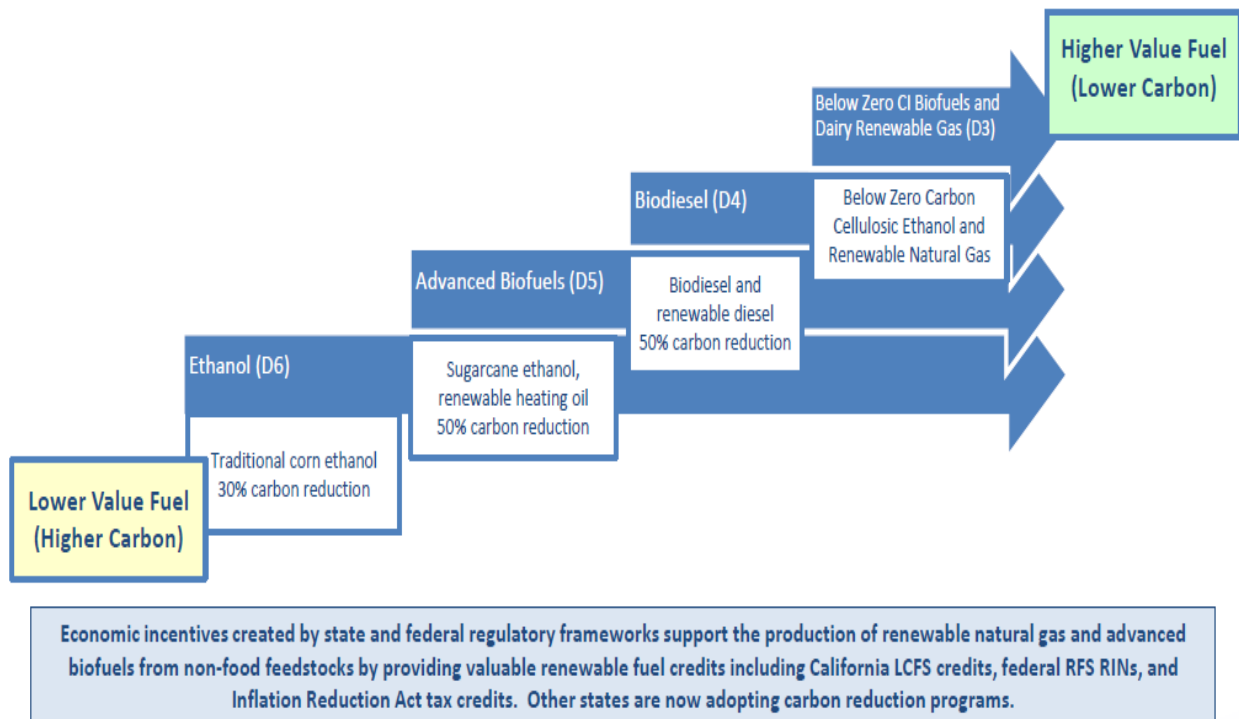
Higher Value Fuel (Lower Carbon)

Below Zero CI Biofuels and Dairy Renewable Gas (D3)

Biodiesel (D4)

Below Zero Carbon Cellulosic Ethanol and Renewable Natural Gas

Advanced Biofuels (D5)

Biodiesel and renewable diesel 50% carbon reduction

Ethanol (D6)

Sugarcane ethanol, renewable heating oil 50% carbon reduction

Traditional corn ethanol 30% carbon reduction

Lower Value Fuel (Higher Carbon)

Economic incentives created by state and federal regulatory frameworks support the production of renewable natural gas and advanced biofuels from non-food feedstocks by providing valuable renewable fuel credits including California LCFS credits, federal RFS RINs, and Inflation Reduction Act tax credits. Other states are now adopting carbon reduction programs.